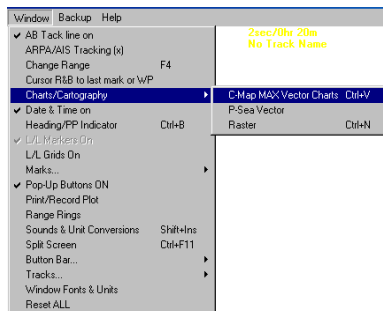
Window Backup Help
AB Tack line on
ARPA/AIS Tracking (x)
Change Range F4
Cursor R&B to last mark or WP
Charts/Cartography
Date & Time on
Heading/PP Indicator Ctrl+B
L/L Markers On
L/L Grids On
Marks...
Pop-Up Buttons ON
Print/Record Plot
Range Rings
Sounds & Unit Conversions Shift+Ins
Split Screen Ctrl+F11
Button Bar...
Tracks...
Window Fonts & Units
Reset ALL

C-Map MAX Vector Charts Ctrl+V
P-Sea Vector
Raster Ctrl+N

2sec/Rlw 20m
No Track Name